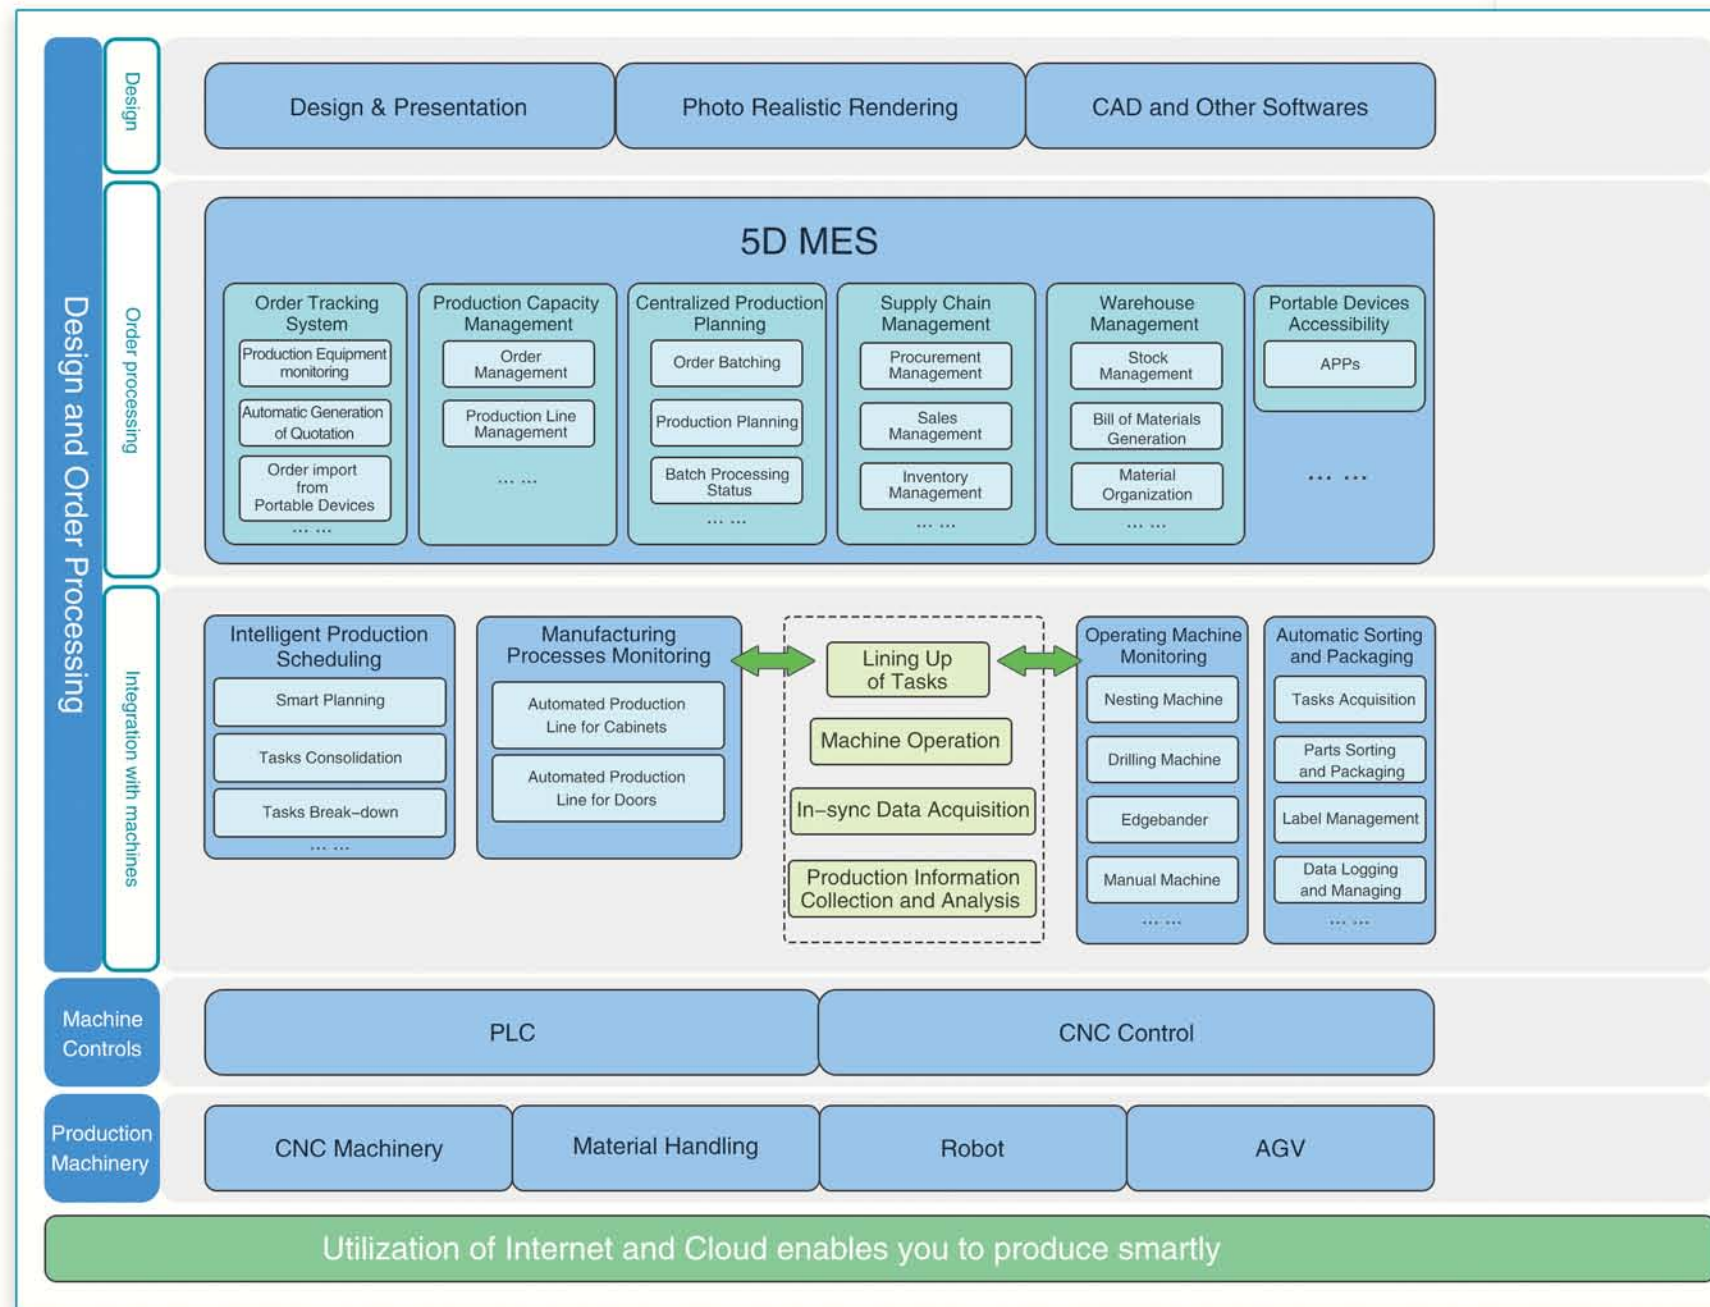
Design and Order Processing

Design

Design & Presentation

Photo Realistic Rendering

CAD and Other Softwares

Order processing

5D MES

Order Tracking System
Production Equipment monitoring
Automatic Generation of Quotation
Order import from Portable Devices
... ...

Production Capacity Management
Order Management
Production Line Management
... ...

Centralized Production Planning
Order Batching
Production Planning
Batch Processing Status
... ...

Supply Chain Management
Procurement Management
Sales Management
Inventory Management
... ...

Warehouse Management
Stock Management
Bill of Materials Generation
Material Organization
... ...

Portable Devices Accessibility
APPs
... ...

Integration with machines

Intelligent Production Scheduling
Smart Planning
Tasks Consolidation
Tasks Break-down
... ...

Manufacturing Processes Monitoring
Automated Production Line for Cabinets
Automated Production Line for Doors

Lining Up of Tasks
Machine Operation
In-sync Data Acquisition
Production Information Collection and Analysis

Operating Machine Monitoring
Nesting Machine
Drilling Machine
Edgebander
Manual Machine
... ...

Automatic Sorting and Packaging
Tasks Acquisition
Parts Sorting and Packaging
Label Management
Data Logging and Managing
... ...

Machine Controls

PLC

CNC Control

Production Machinery

CNC Machinery

Material Handling

Robot

AGV

Utilization of Internet and Cloud enables you to produce smartly